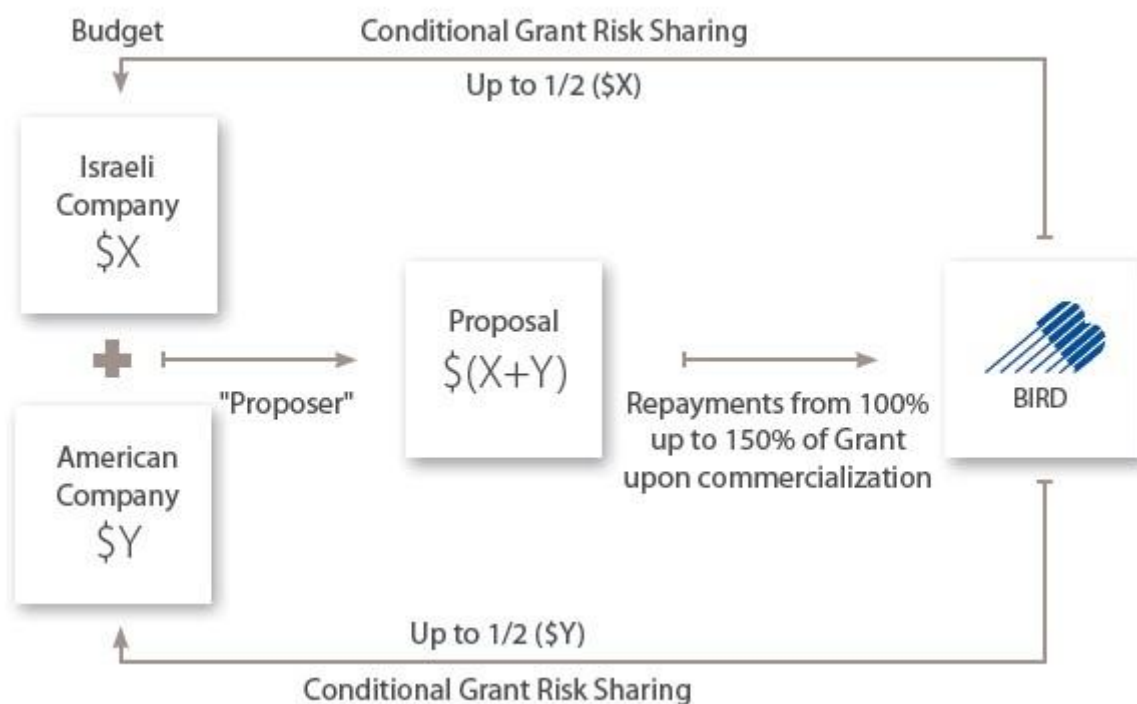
Budget

Conditional Grant Risk Sharing

Up to 1/2 (\$X)

Israeli Company \$X

"Proposer"

Proposal \$(X+Y)

Repayments from 100% up to 150% of Grant upon commercialization

BIRD

American Company \$Y

Up to 1/2 (\$Y)

Conditional Grant Risk Sharing